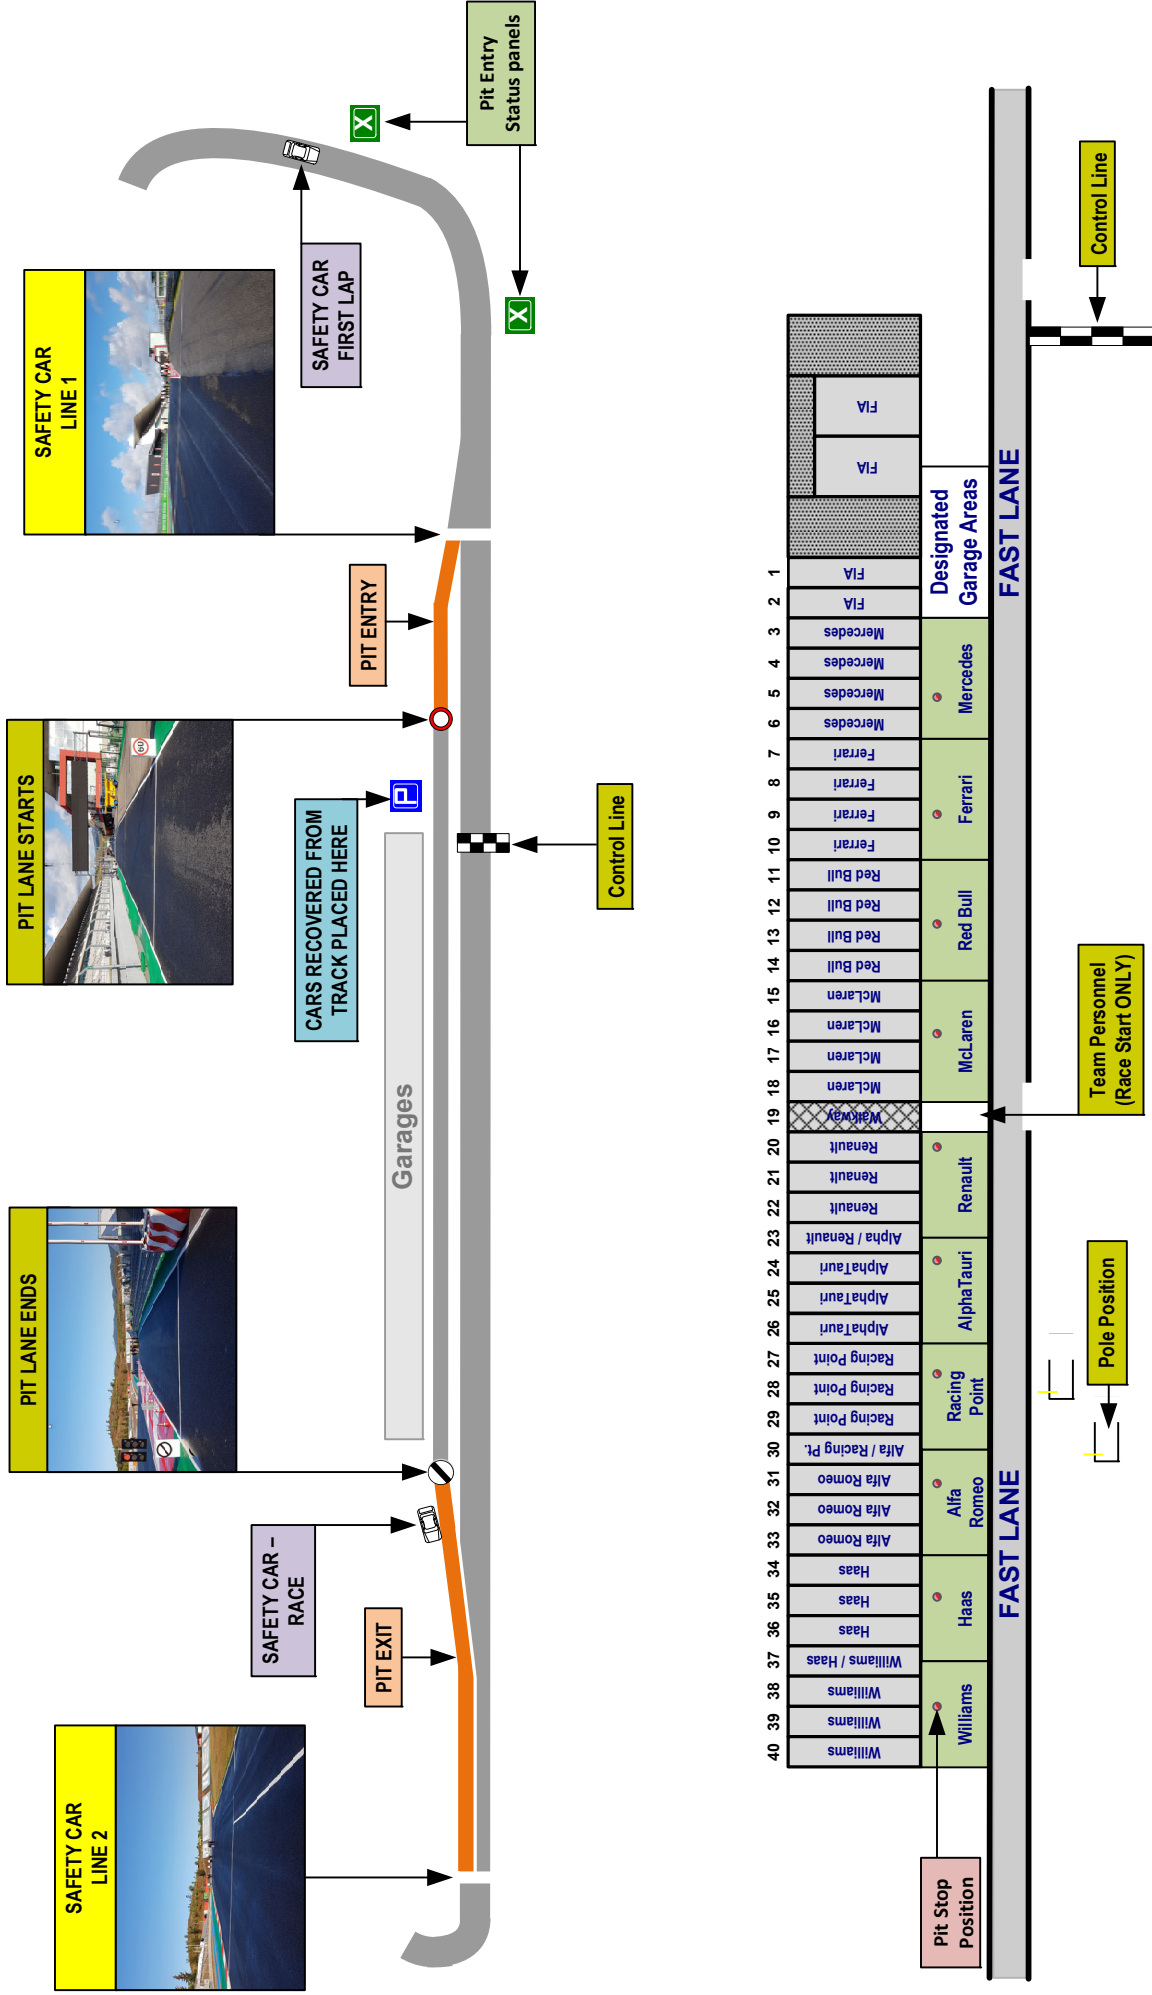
Pit Entry Status panels

SAFETY CAR FIRST LAP

SAFETY CAR LINE 1

PIT ENTRY

PIT LANE STARTS

CARS RECOVERED FROM TRACK PLACED HERE

Control Line

Garages

PIT LANE ENDS

SAFETY CAR – RACE

PIT EXIT

SAFETY CAR LINE 2

Control Line

FIA
FIA
Designated Garage Areas
FAST LANE

| 1 | FIA | |
| 2 | FIA | |
| 3 | Mercedes | Mercedes |
| 4 | Mercedes | |
| 5 | Mercedes | |
| 6 | Mercedes | |
| 7 | Ferrari | Ferrari |
| 8 | Ferrari | |
| 9 | Ferrari | |
| 10 | Ferrari | |
| 11 | Red Bull | Red Bull |
| 12 | Red Bull | |
| 13 | Red Bull | |
| 14 | Red Bull | |
| 15 | McLaren | McLaren |
| 16 | McLaren | |
| 17 | McLaren | |
| 18 | McLaren | |
| 19 | Walkway | |
| 20 | Renault | Renault |
| 21 | Renault | |
| 22 | Renault | |
| 23 | Alpha / Renault | |
| 24 | AlphaTauri | AlphaTauri |
| 25 | AlphaTauri | |
| 26 | AlphaTauri | |
| 27 | Racing Point | Racing Point |
| 28 | Racing Point | |
| 29 | Racing Point | |
| 30 | Alfa / Racing Pt. | |
| 31 | Alfa Romeo | Alfa Romeo |
| 32 | Alfa Romeo | |
| 33 | Alfa Romeo | |
| 34 | Haas | Haas |
| 35 | Haas | |
| 36 | Haas | |
| 37 | Williams / Haas | |
| 38 | Williams | Williams |
| 39 | Williams | |
| 40 | Williams | |

Team Personnel (Race Start ONLY)

Pole Position

FAST LANE

Pit Stop Position